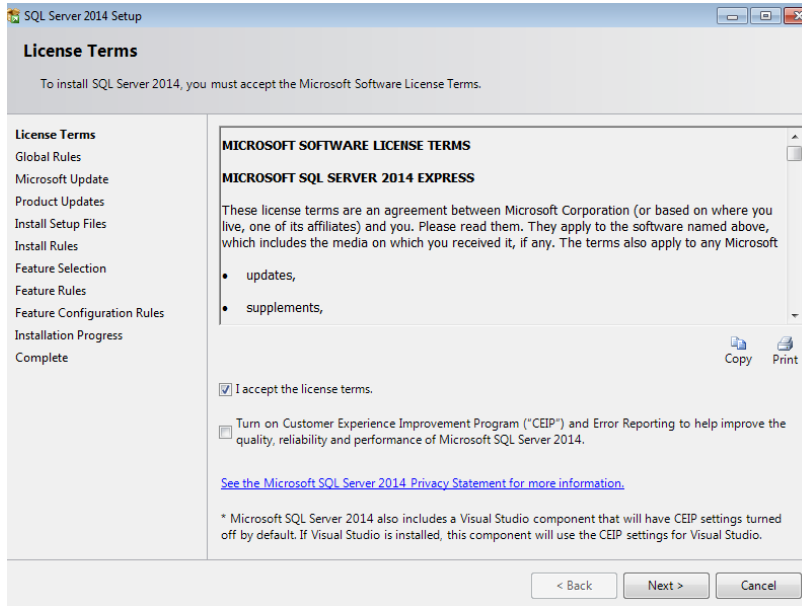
SQL Server 2014 Setup

License Terms

To install SQL Server 2014, you must accept the Microsoft Software License Terms.

License Terms
Global Rules
Microsoft Update
Product Updates
Install Setup Files
Install Rules
Feature Selection
Feature Rules
Feature Configuration Rules
Installation Progress
Complete

MICROSOFT SOFTWARE LICENSE TERMS

MICROSOFT SQL SERVER 2014 EXPRESS

These license terms are an agreement between Microsoft Corporation (or based on where you live, one of its affiliates) and you. Please read them. They apply to the software named above, which includes the media on which you received it, if any. The terms also apply to any Microsoft

• updates,

• supplements,

Copy Print

I accept the license terms.

Turn on Customer Experience Improvement Program ("CEIP") and Error Reporting to help improve the quality, reliability and performance of Microsoft SQL Server 2014.

See the Microsoft SQL Server 2014 Privacy Statement for more information.

* Microsoft SQL Server 2014 also includes a Visual Studio component that will have CEIP settings turned off by default. If Visual Studio is installed, this component will use the CEIP settings for Visual Studio.

< Back Next > Cancel